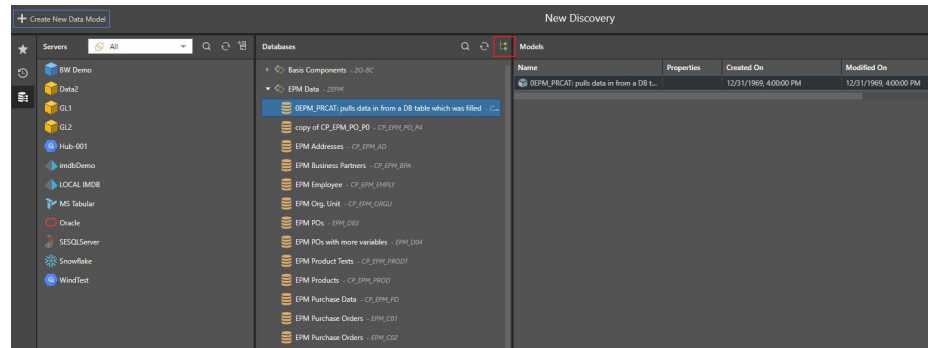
+ Create New Data Model

New Discovery

Servers All

BW Demo
Data2
GL1
GL2
Hub-001
imdbDemo
LOCAL IMDB
MS Tabular
Oracle
SESQLServer
Snowflake
WindTest

Databases

Basis Components - ZO-BC
EPM Data - ZEPM
0EPM_PRCAT: pulls data in from a DB table which was filled - C...
copy of CP_EPM_PO_P0 - CP_EPM_PO_P4
EPM Addresses - CP_EPM_AD
EPM Business Partners - CP_EPM_BPA
EPM Employee - CP_EPM_EMPLY
EPM Org. Unit - CP_EPM_ORGU
EPM POs - EPM_D03
EPM POs with more variables - EPM_D04
EPM Product Texts - CP_EPM_PRODT
EPM Products - CP_EPM_PROD
EPM Purchase Data - CP_EPM_PD
EPM Purchase Orders - EPM_C01
EPM Purchase Orders - EPM_C02

Models

| Name | Properties | Created On | Modified On |
|---|---|---|---|
| 0EPM_PRCAT: pulls data in from a DB t... | | 12/31/1969, 4:00:00 PM | 12/31/1969, 4:00:00 PM |